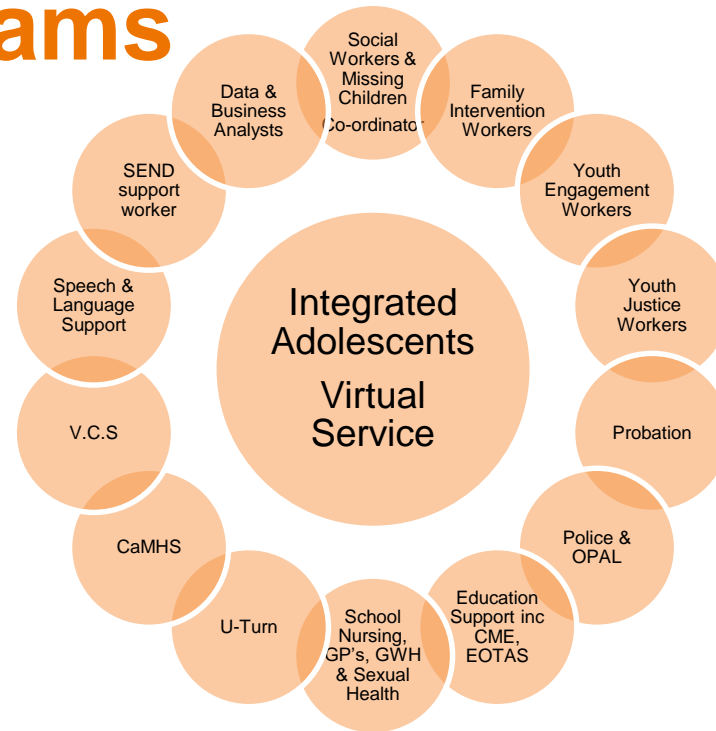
ams

Integrated Adolescents Virtual Service

Social Workers & Missing Children Co-ordinator

Family Intervention Workers

Youth Engagement Workers

Youth Justice Workers

Probation

Police & OPAL

Education Support inc CME, EOTAS

School Nursing, GP's, GWH & Sexual Health

U-Turn

CaMHS

V.C.S

Speech & Language Support

SEND support worker

Data & Business Analysts